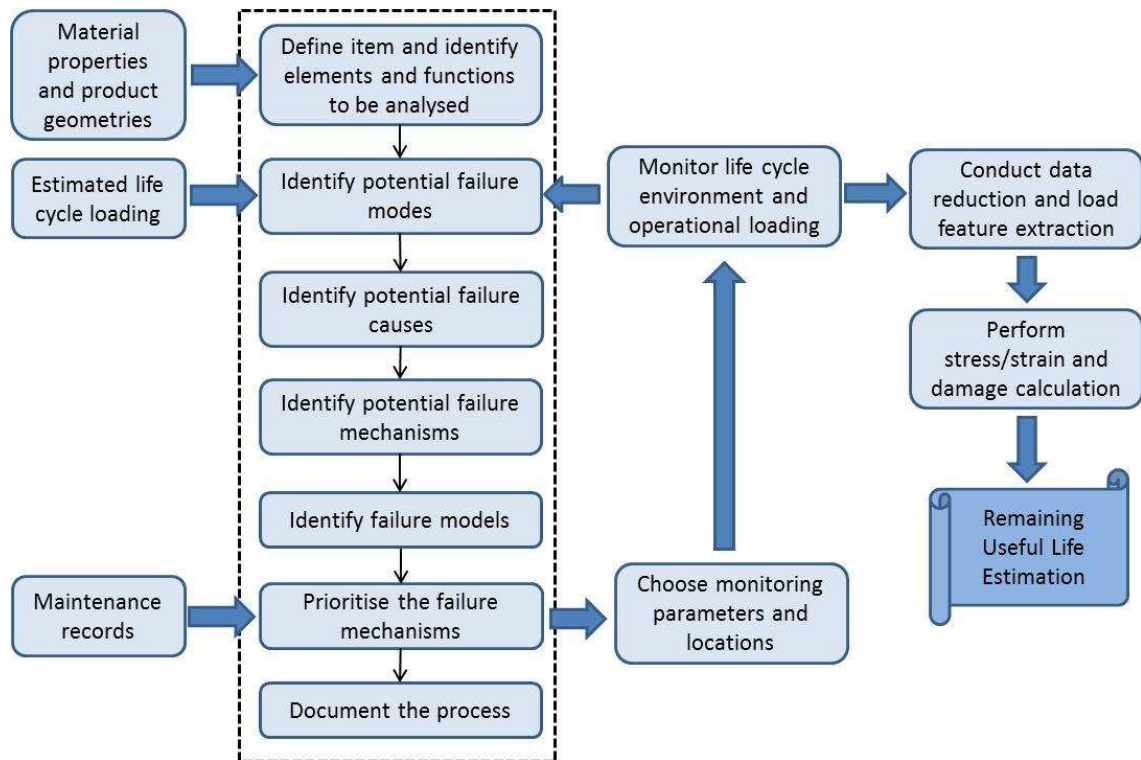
Material properties and product geometries

Define item and identify elements and functions to be analysed

Estimated life cycle loading

Identify potential failure modes

Monitor life cycle environment and operational loading

Conduct data reduction and load feature extraction

Identify potential failure causes

Perform stress/strain and damage calculation

Identify potential failure mechanisms

Identify failure models

Remaining Useful Life Estimation

Maintenance records

Prioritise the failure mechanisms

Choose monitoring parameters and locations

Document the process